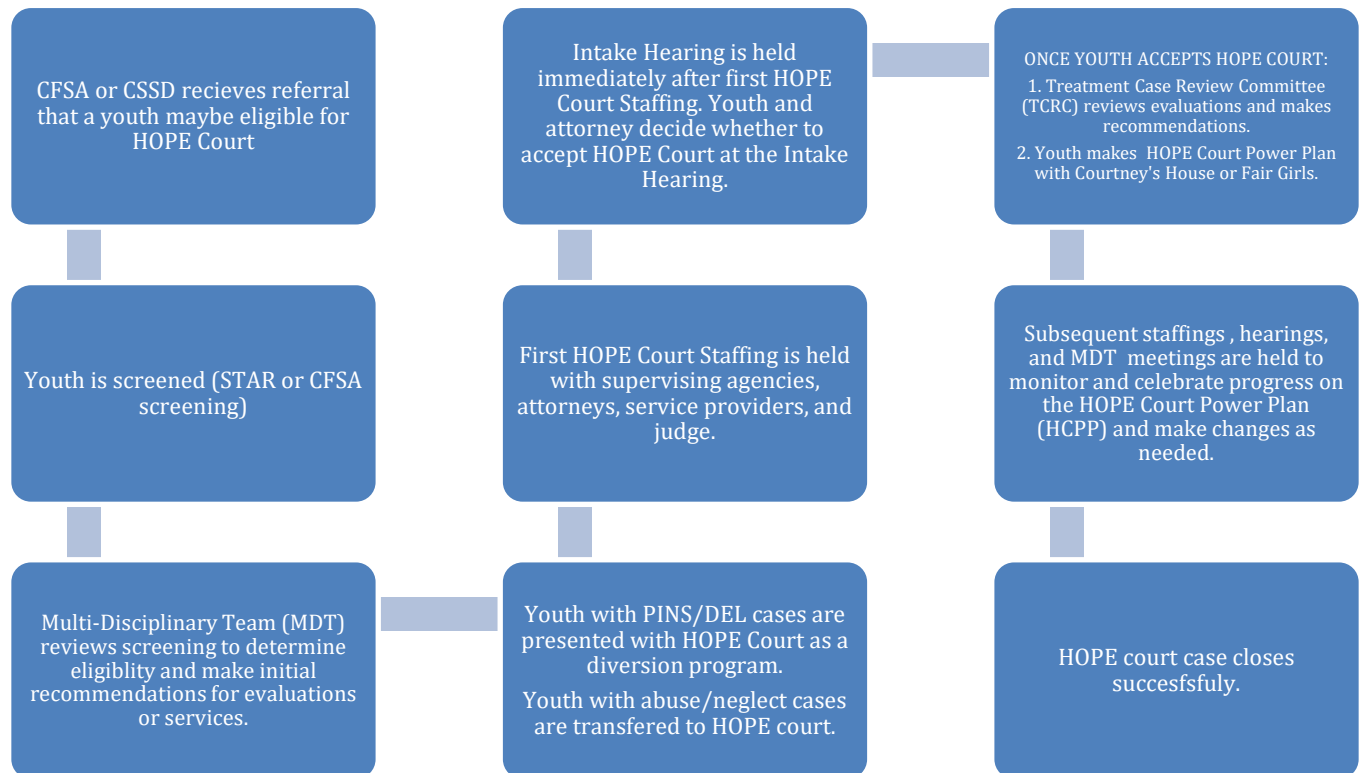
CFSA or CSSD recieves referral that a youth maybe eligible for HOPE Court

Youth is screened (STAR or CFSA screening)

Multi-Disciplinary Team (MDT) reviews screening to determine eligiblity and make initial recommendations for evaluations or services.

Youth with PINS/DEL cases are presented with HOPE Court as a diversion program.

Youth with abuse/neglect cases are transfered to HOPE court.

First HOPE Court Staffing is held with supervising agencies, attorneys, service providers, and judge.

Intake Hearing is held immediately after first HOPE Court Staffing. Youth and attorney decide whether to accept HOPE Court at the Intake Hearing.

ONCE YOUTH ACCEPTS HOPE COURT:

1. Treatment Case Review Committee (TCRC) reviews evaluations and makes recommendations.

2. Youth makes HOPE Court Power Plan with Courtney's House or Fair Girls.

Subsequent staffings , hearings, and MDT meetings are held to monitor and celebrate progress on the HOPE Court Power Plan (HCPP) and make changes as needed.

HOPE court case closes succesfsfuly.